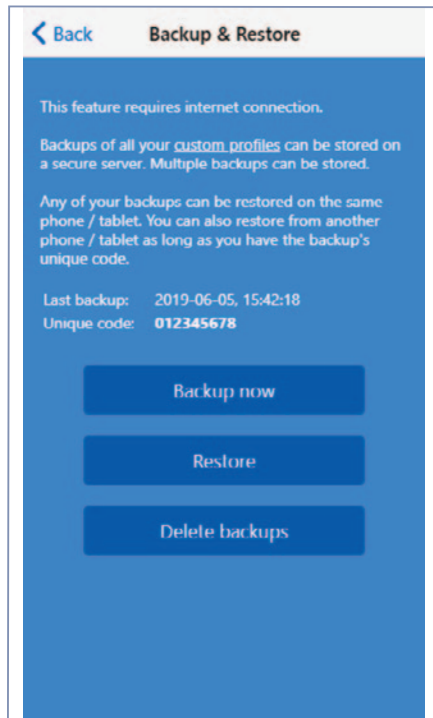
Back

Backup & Restore

This feature requires internet connection.

Backups of all your custom profiles can be stored on a secure server. Multiple backups can be stored.

Any of your backups can be restored on the same phone / tablet. You can also restore from another phone / tablet as long as you have the backup's unique code.

Last backup: 2019-06-05, 15:42:18
Unique code: 012345678

Backup now

Restore

Delete backups